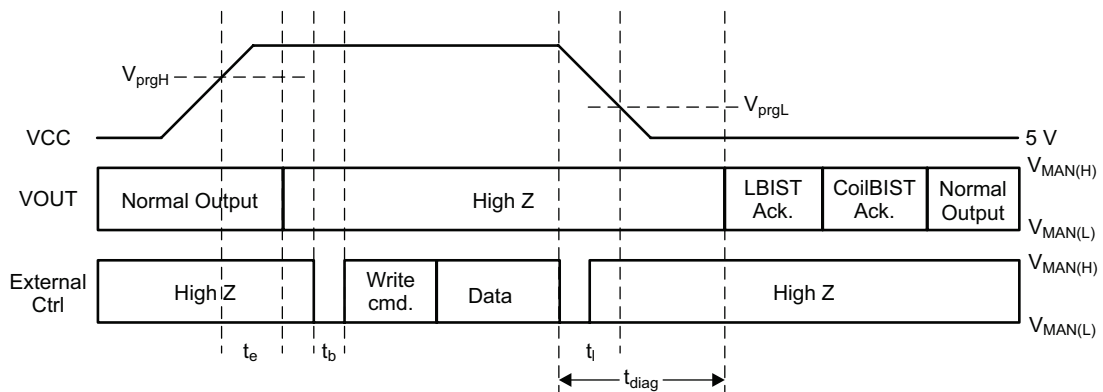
$V_{prgH}$

$V_{prgL}$

VCC

5 V

VOUT

Normal Output

High Z

LBIST Ack.

CoilBIST Ack.

Normal Output

$V_{MAN(H)}$

$V_{MAN(L)}$

External Ctrl

High Z

Write cmd.

Data

High Z

$V_{MAN(H)}$

$V_{MAN(L)}$

$t_e$

$t_b$

$t_l$

$t_{diag}$